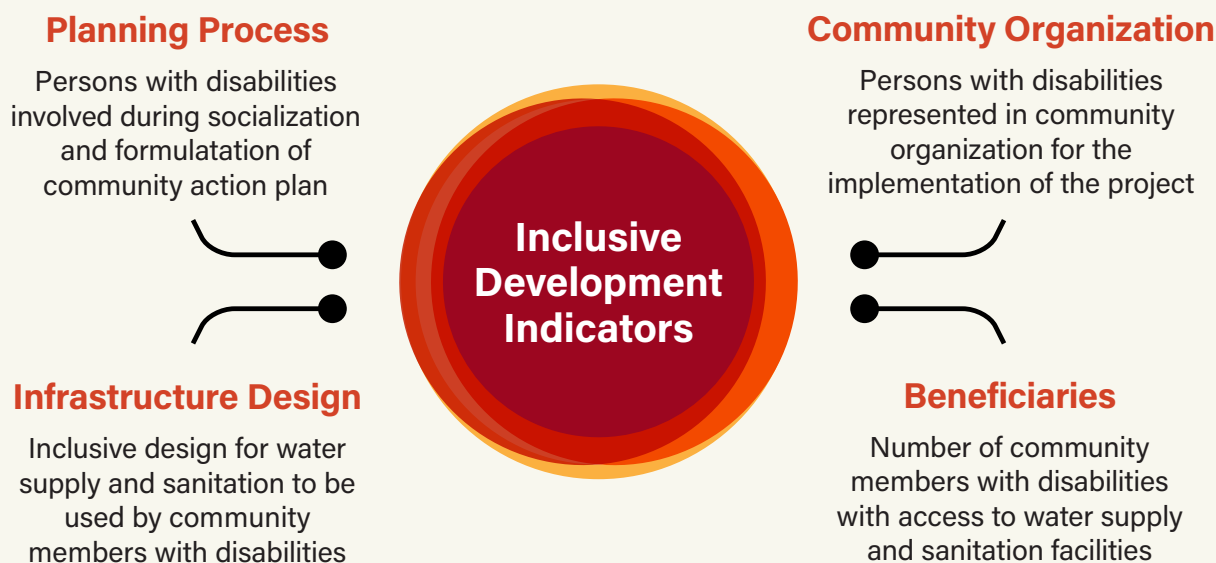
Planning Process

Persons with disabilities involved during socialization and formulatation of community action plan

Community Organization

Persons with disabilities represented in community organization for the implementation of the project

Inclusive Development Indicators

Infrastructure Design

Inclusive design for water supply and sanitation to be used by community members with disabilities

Beneficiaries

Number of community members with disabilities with access to water supply and sanitation facilities